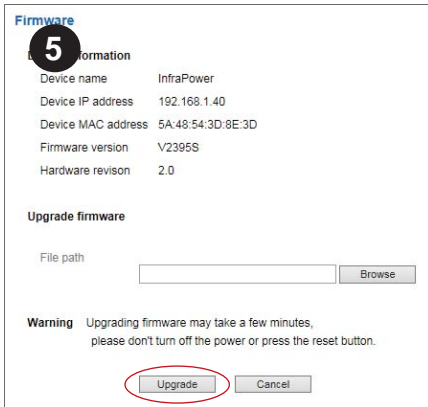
Firmware

5

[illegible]formation

| | |
|---|---|
| Device name | InfraPower |
| Device IP address | 192.168.1.40 |
| Device MAC address | 5A:48:54:3D:8E:3D |
| Firmware version | V2395S |
| Hardware revison | 2.0 |

Upgrade firmware

File path

Browse

Warning Upgrading firmware may take a few minutes, please don't turn off the power or press the reset button.

Upgrade Cancel